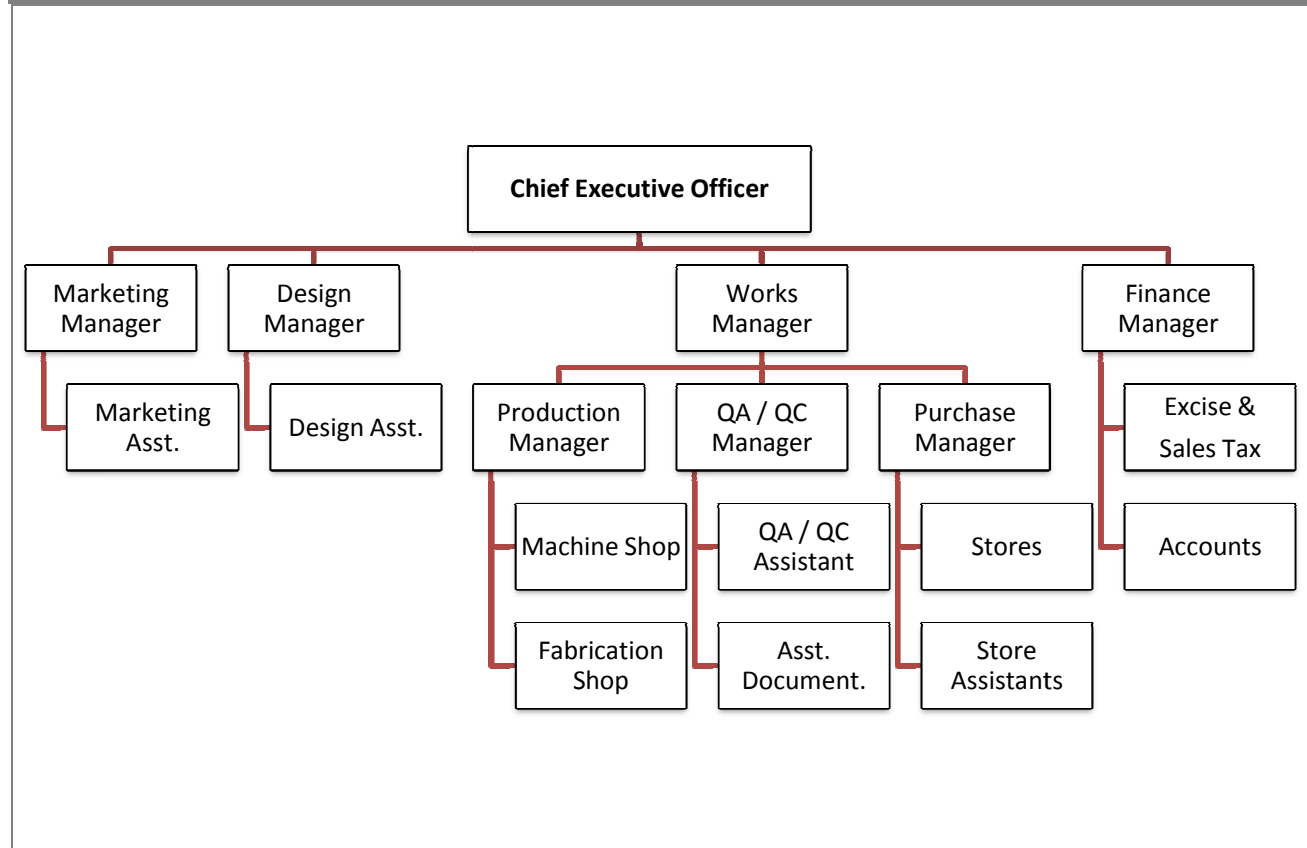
Chief Executive Officer

Marketing Manager

Marketing Asst.

Design Manager

Design Asst.

Works Manager

Production Manager

Machine Shop

Fabrication Shop

QA / QC Manager

QA / QC Assistant

Asst. Document.

Purchase Manager

Stores

Store Assistants

Finance Manager

Excise & Sales Tax

Accounts